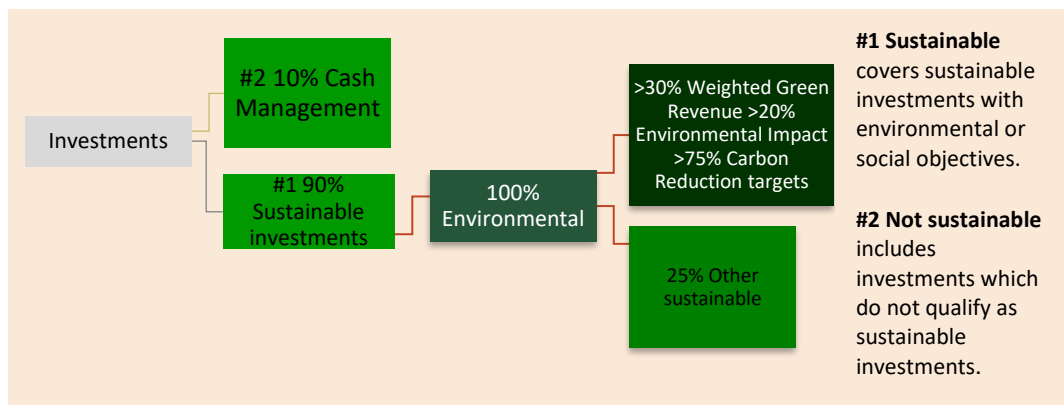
Investments

#2 10% Cash Management

#1 90% Sustainable investments

100% Environmental

>30% Weighted Green Revenue >20% Environmental Impact >75% Carbon Reduction targets

25% Other sustainable

**#1 Sustainable** covers sustainable investments with environmental or social objectives.

**#2 Not sustainable** includes investments which do not qualify as sustainable investments.